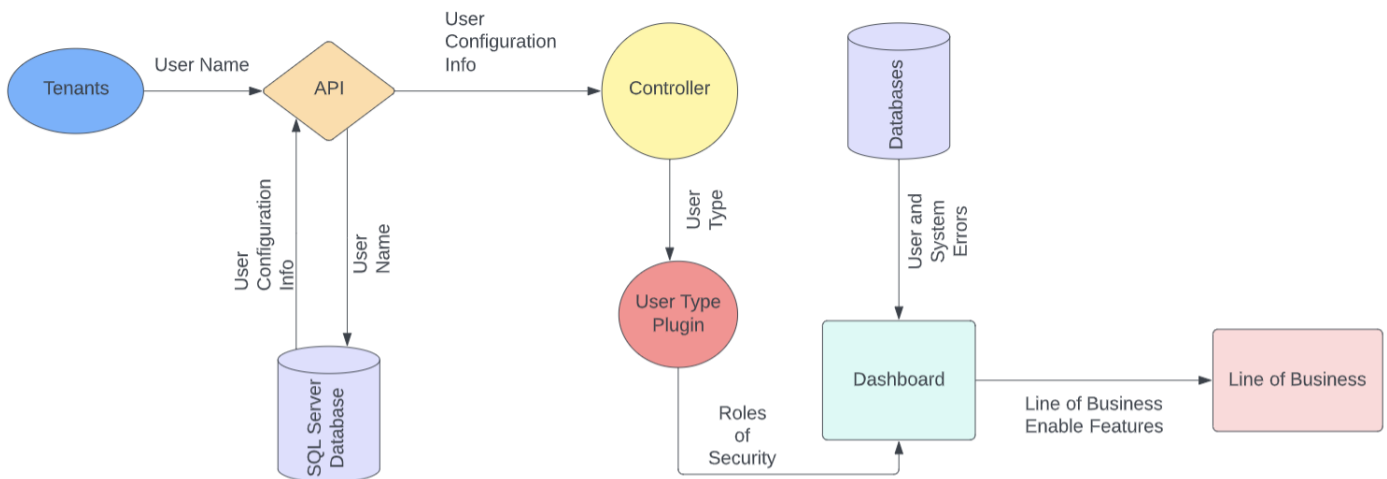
Tenants
User Name
API
User Configuration Info
Controller
Databases
User Configuration Info
User Name
User Type
User and System Errors
User Type Plugin
Dashboard
Line of Business
SQL Server Database
Roles of Security
Line of Business Enable Features